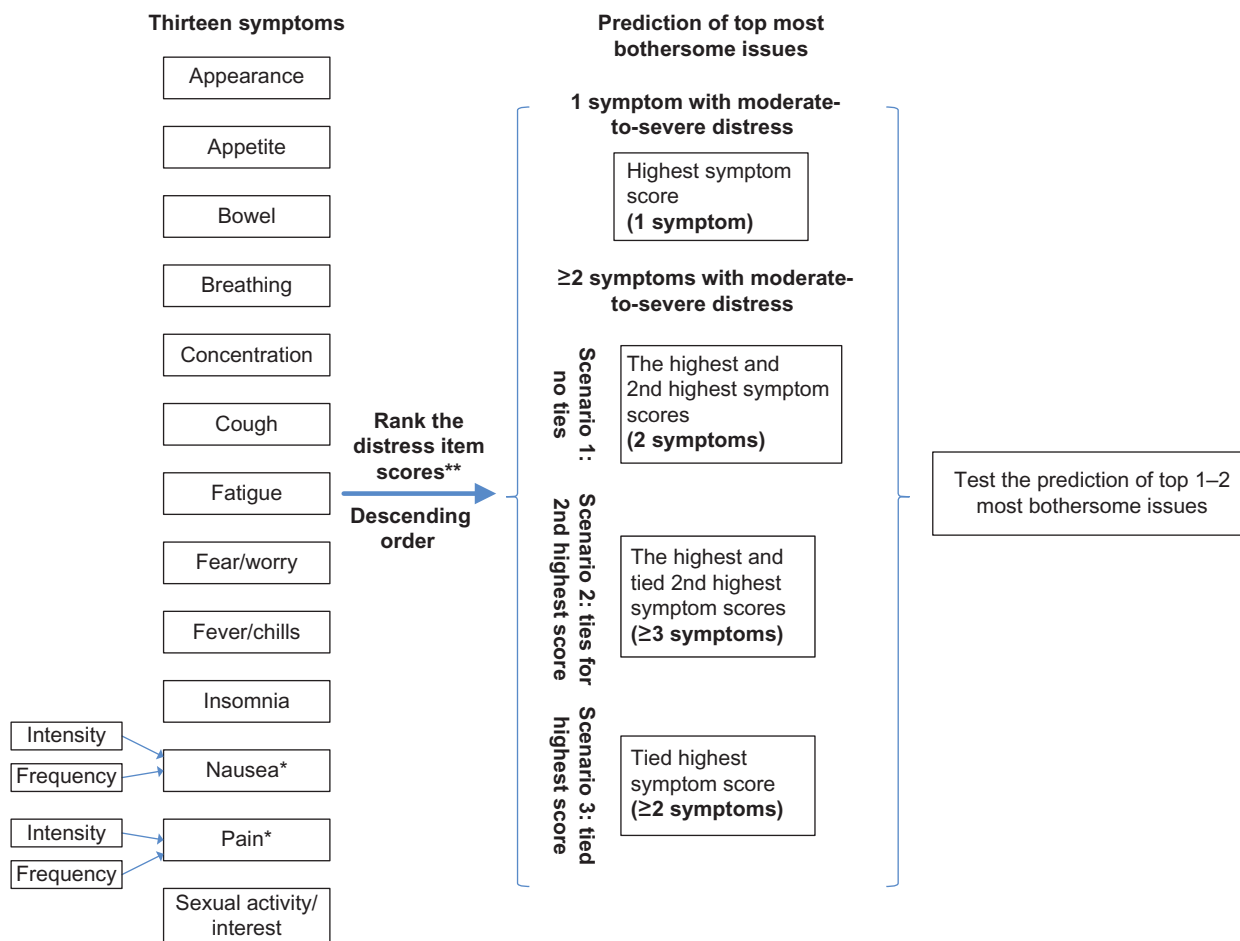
Thirteen symptoms

Appearance

Appetite

Bowel

Breathing

Concentration

Cough

Fatigue

Fear/worry

Fever/chills

Insomnia

Intensity

Frequency

Nausea*

Intensity

Frequency

Pain*

Sexual activity/ interest

Rank the distress item scores**

Descending order

Prediction of top most bothersome issues

1 symptom with moderate-to-severe distress

Highest symptom score
(1 symptom)

≥2 symptoms with moderate-to-severe distress

Scenario 1: no ties

The highest and 2nd highest symptom scores
(2 symptoms)

Scenario 2: ties for 2nd highest score

The highest and tied 2nd highest symptom scores
(≥3 symptoms)

Scenario 3: tied highest score

Tied highest symptom score
(≥2 symptoms)

Test the prediction of top 1–2 most bothersome issues